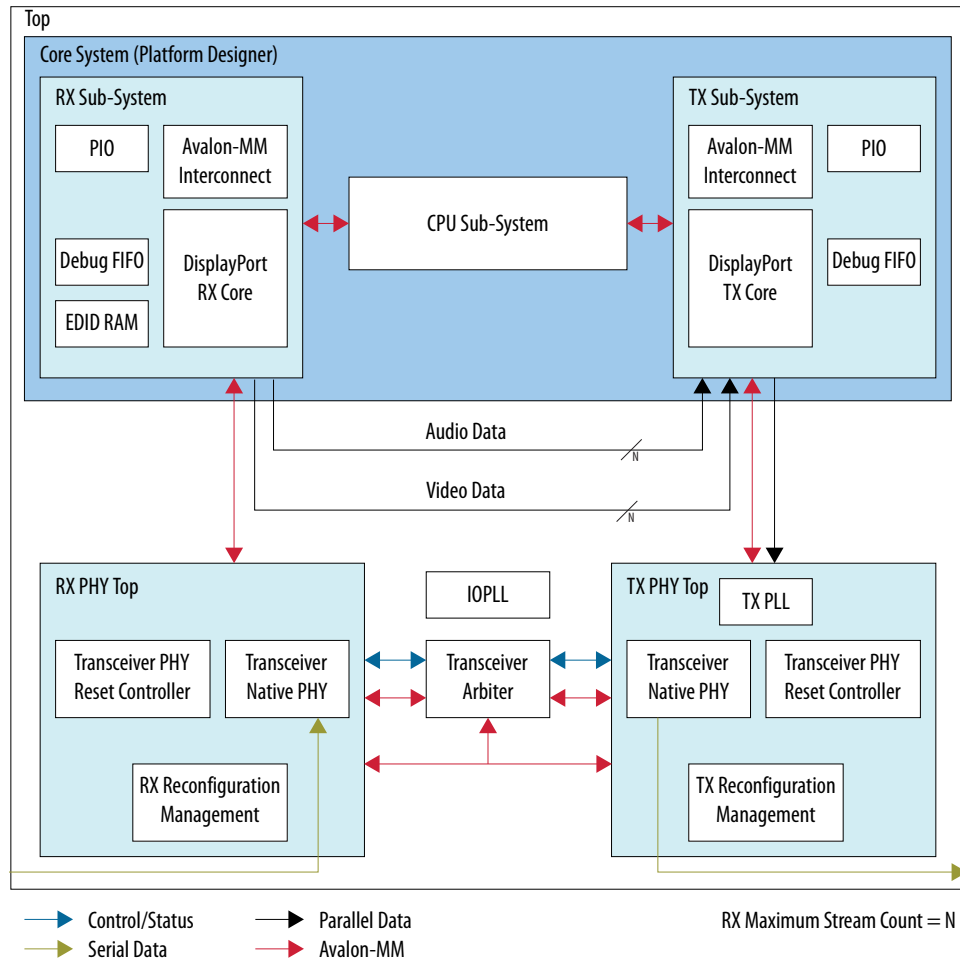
Top

Core System (Platform Designer)

RX Sub-System

PIO

Avalon-MM Interconnect

Debug FIFO

DisplayPort RX Core

EDID RAM

CPU Sub-System

TX Sub-System

Avalon-MM Interconnect

PIO

DisplayPort TX Core

Debug FIFO

Audio Data

N

Video Data

N

RX PHY Top

IOPLL

TX PHY Top

TX PLL

Transceiver PHY Reset Controller

Transceiver Native PHY

Transceiver Arbiter

Transceiver Native PHY

Transceiver PHY Reset Controller

RX Reconfiguration Management

TX Reconfiguration Management

Control/Status

Parallel Data

RX Maximum Stream Count = N

Serial Data

Avalon-MM